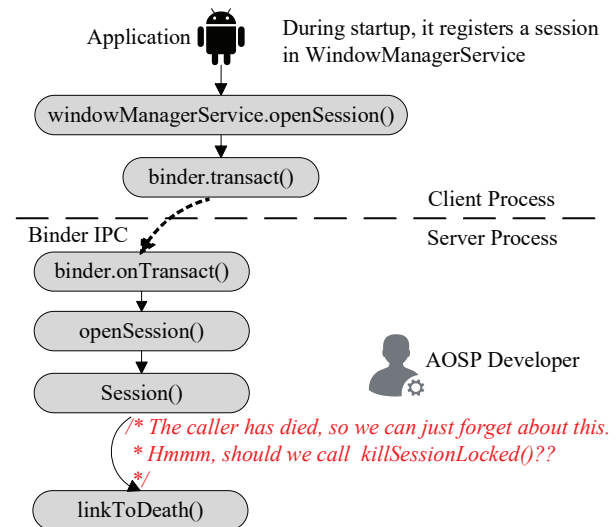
Application

During startup, it registers a session in WindowManagerService

windowManagerService.openSession()

binder.transact()

Client Process

Binder IPC

Server Process

binder.onTransact()

openSession()

AOSP Developer

Session()

/* The caller has died, so we can just forget about this.
* Hmmm, should we call killSessionLocked()??
*/

linkToDeath()